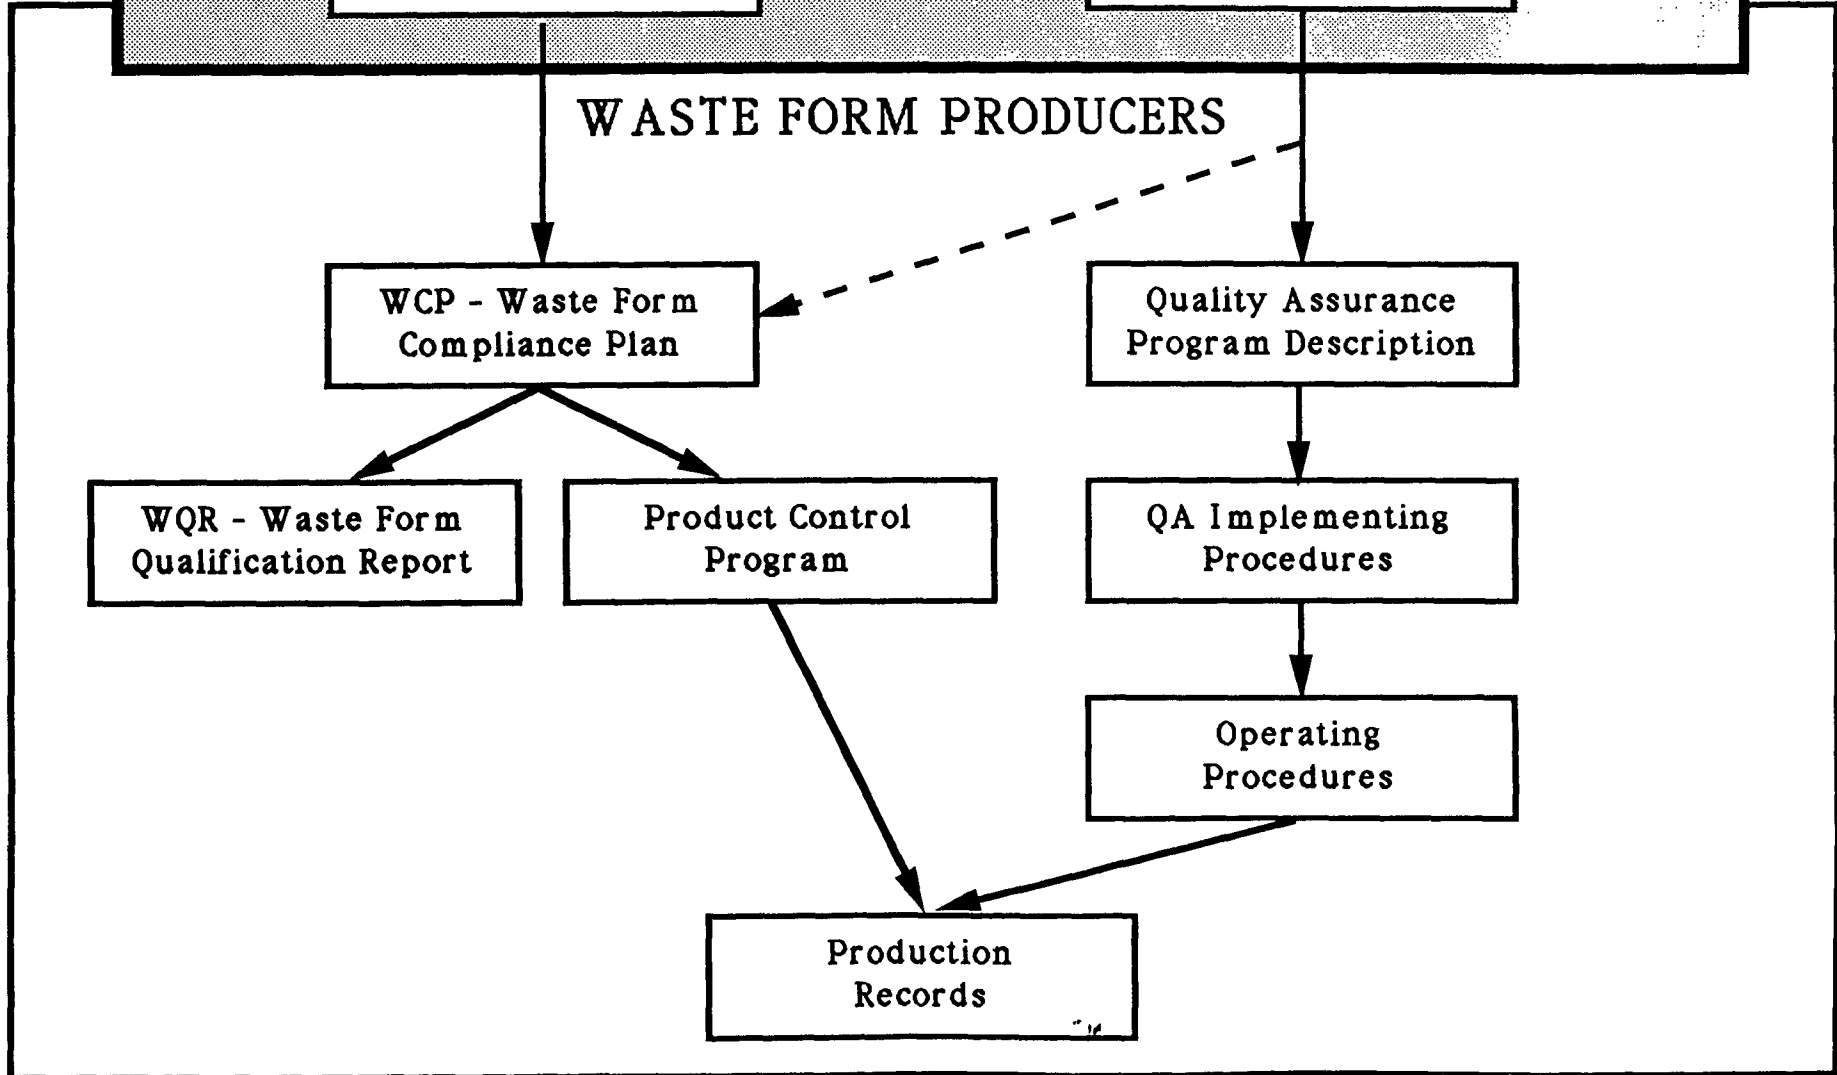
WASTE FORM PRODUCERS

WCP - Waste Form Compliance Plan

Quality Assurance Program Description

WQR - Waste Form Qualification Report

Product Control Program

QA Implementing Procedures

Operating Procedures

Production Records